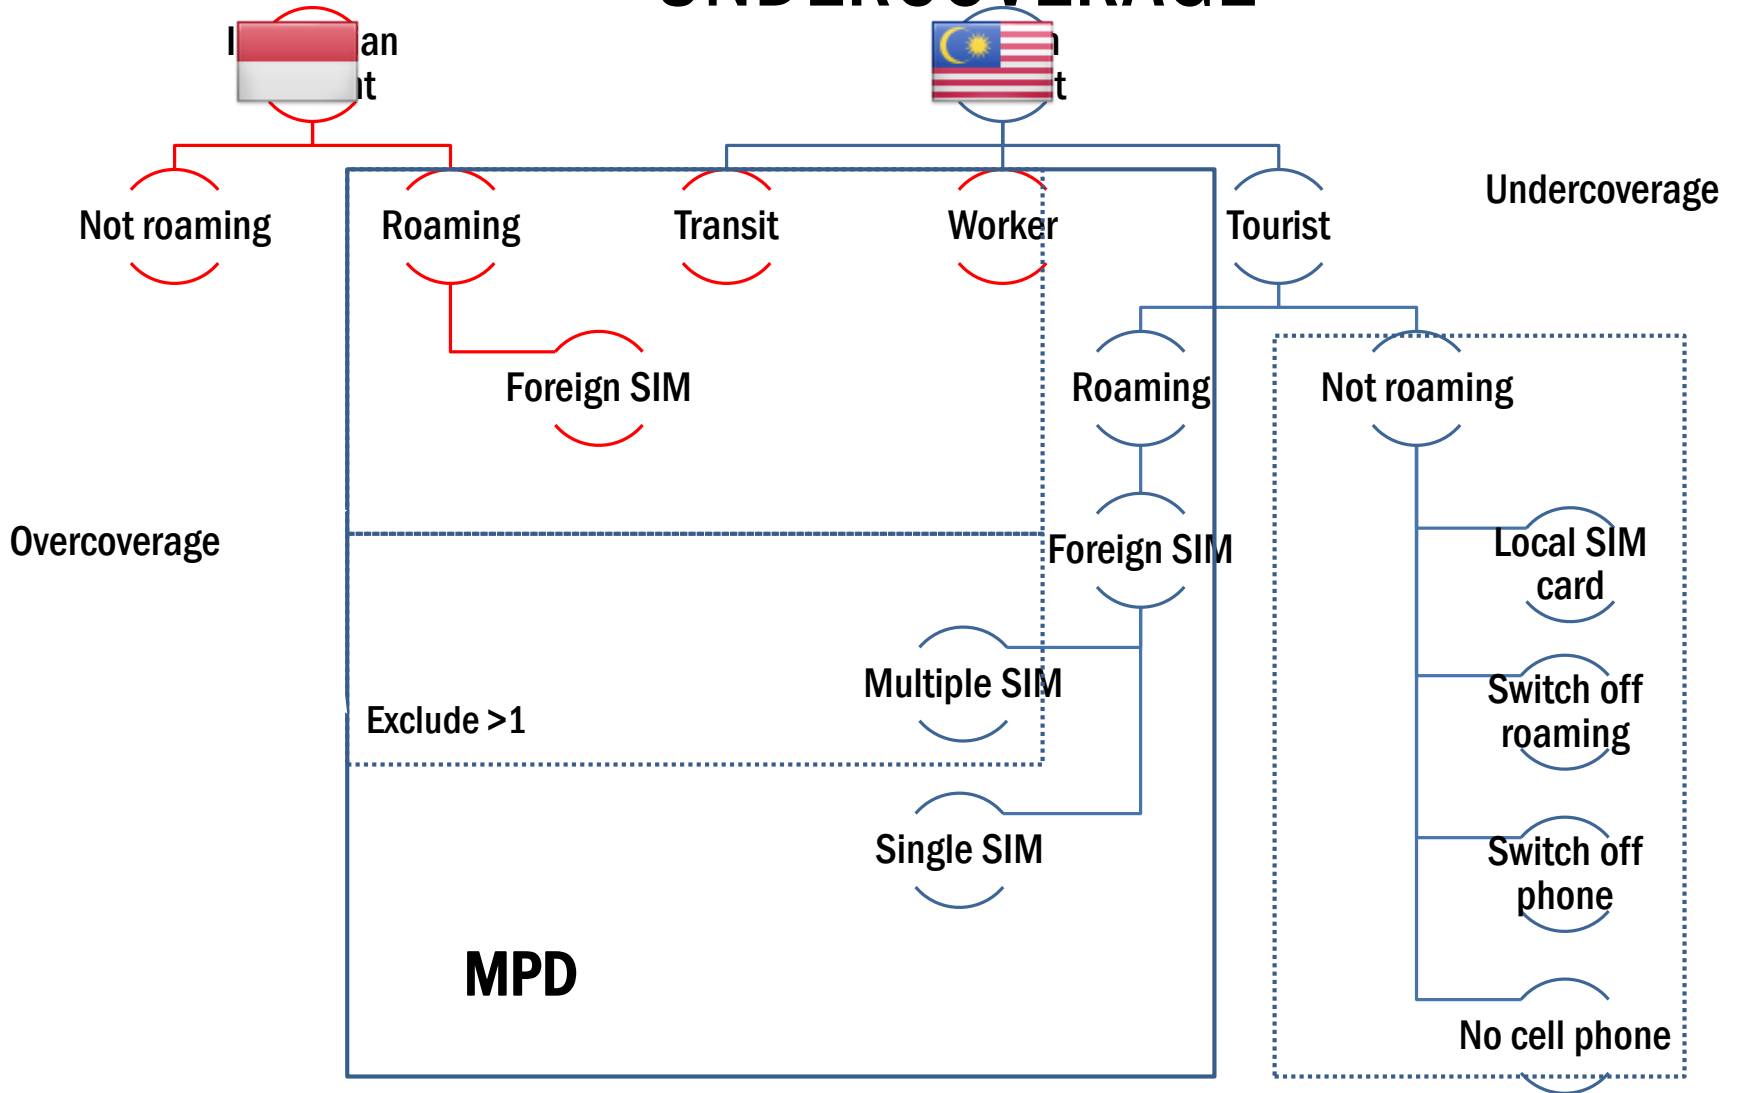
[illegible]

I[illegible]an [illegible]t

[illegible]n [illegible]t

Not roaming

Roaming

Transit

Worker

Tourist

Undercoverage

Foreign SIM

Roaming

Not roaming

Overcoverage

Foreign SIM

Local SIM card

Multiple SIM

Switch off roaming

Exclude >1

Single SIM

Switch off phone

MPD

No cell phone